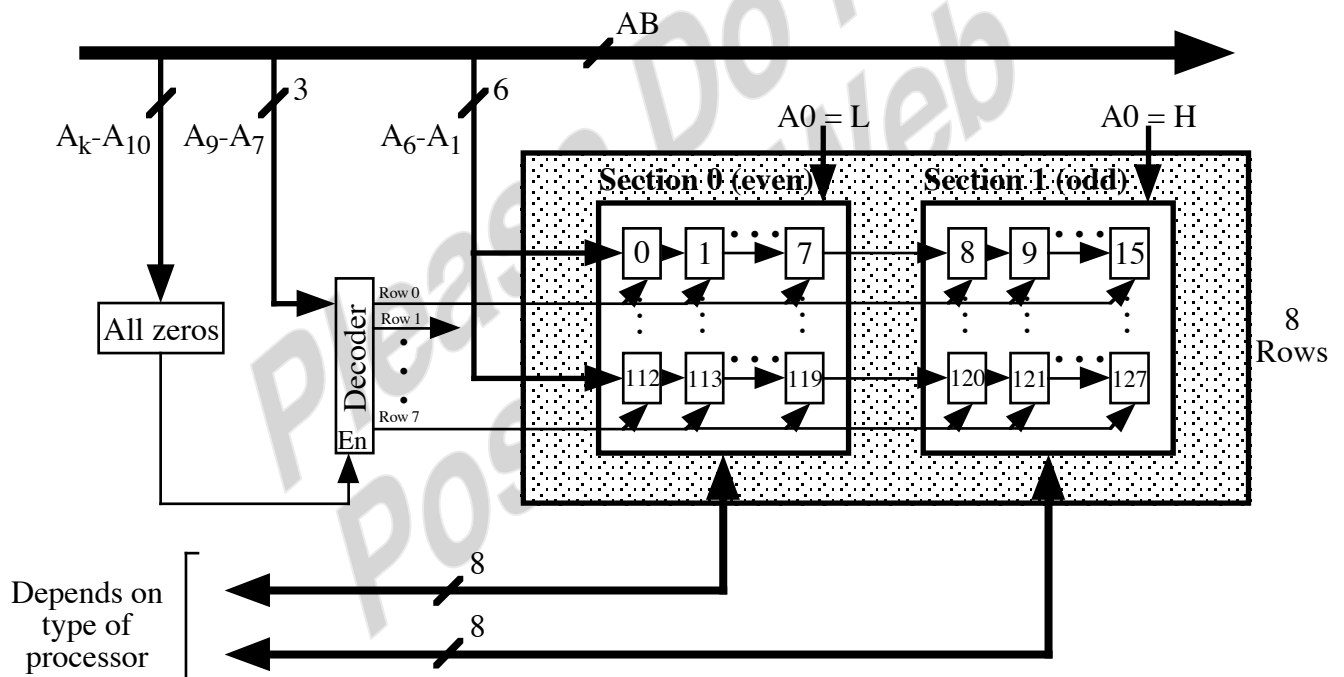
AB
$A_k$-$A_{10}$
$A_9$-$A_7$
3
$A_6$-$A_1$
6
A0 = L
A0 = H
Section 0 (even)
Section 1 (odd)
0
1
7
8
9
15
112
113
119
120
121
127
All zeros
Decoder
Row 0
Row 1
Row 7
En
8 Rows
8
8
Depends on type of processor
Please Do Not Post on Web